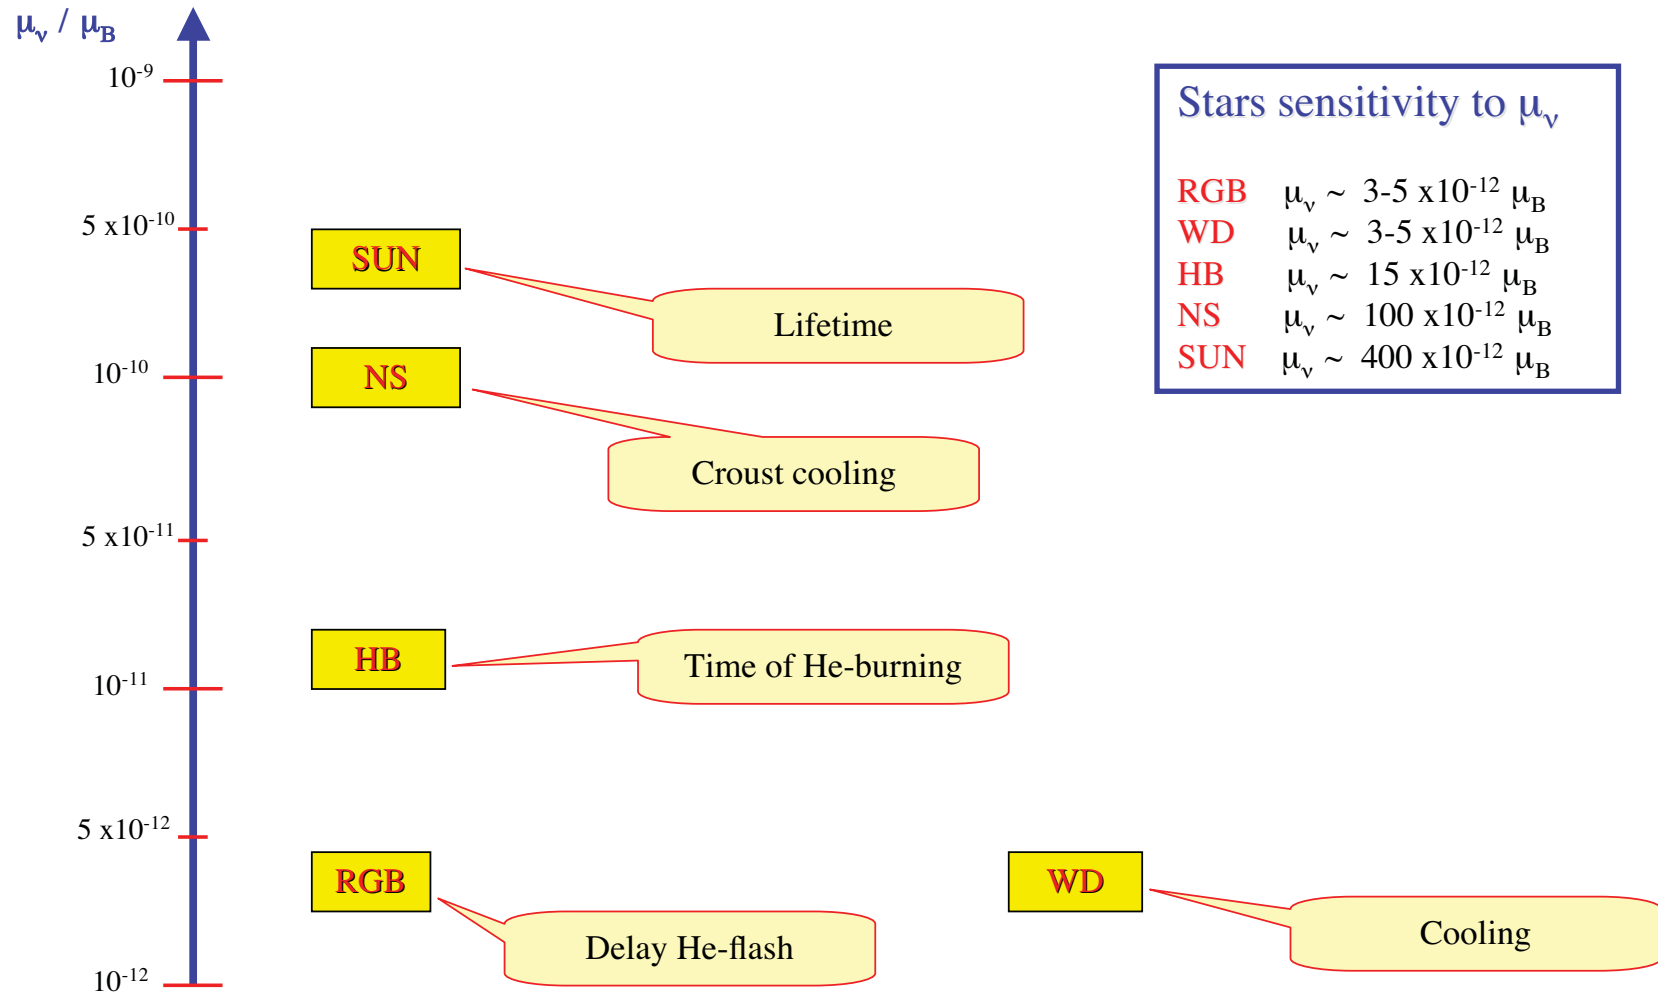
$\mu_\nu$ / $\mu_B$

$10^{-9}$

$5 \times 10^{-10}$

$10^{-10}$

$5 \times 10^{-11}$

$10^{-11}$

$5 \times 10^{-12}$

$10^{-12}$

SUN

Lifetime

NS

Croust cooling

HB

Time of He-burning

RGB

Delay He-flash

WD

Cooling

Stars sensitivity to $\mu_\nu$

RGB $\mu_\nu \sim$ 3-5 $\times 10^{-12}$ $\mu_B$
WD $\mu_\nu \sim$ 3-5 $\times 10^{-12}$ $\mu_B$
HB $\mu_\nu \sim$ 15 $\times 10^{-12}$ $\mu_B$
NS $\mu_\nu \sim$ 100 $\times 10^{-12}$ $\mu_B$
SUN $\mu_\nu \sim$ 400 $\times 10^{-12}$ $\mu_B$